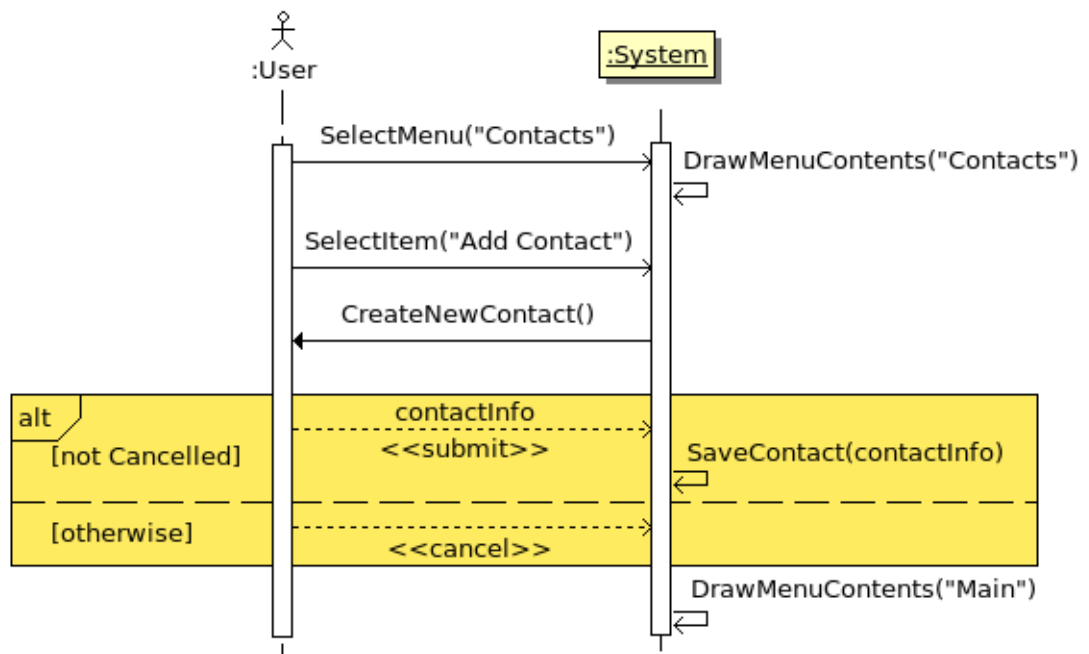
:User

:System

SelectMenu("Contacts")

DrawMenuContents("Contacts")

SelectItem("Add Contact")

CreateNewContact()

alt

[not Cancelled]

contactInfo

<<submit>>

SaveContact(contactInfo)

[otherwise]

<<cancel>>

DrawMenuContents("Main")